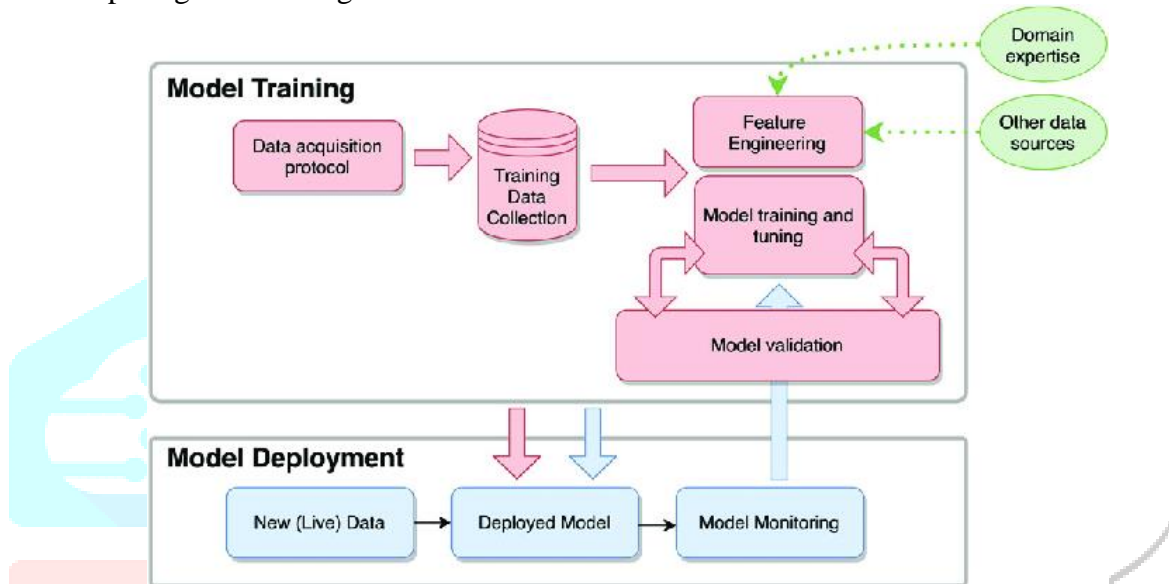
Model Training

Data acquisition protocol

Training Data Collection

Domain expertise

Feature Engineering

Other data sources

Model training and tuning

Model validation

Model Deployment

New (Live) Data

Deployed Model

Model Monitoring